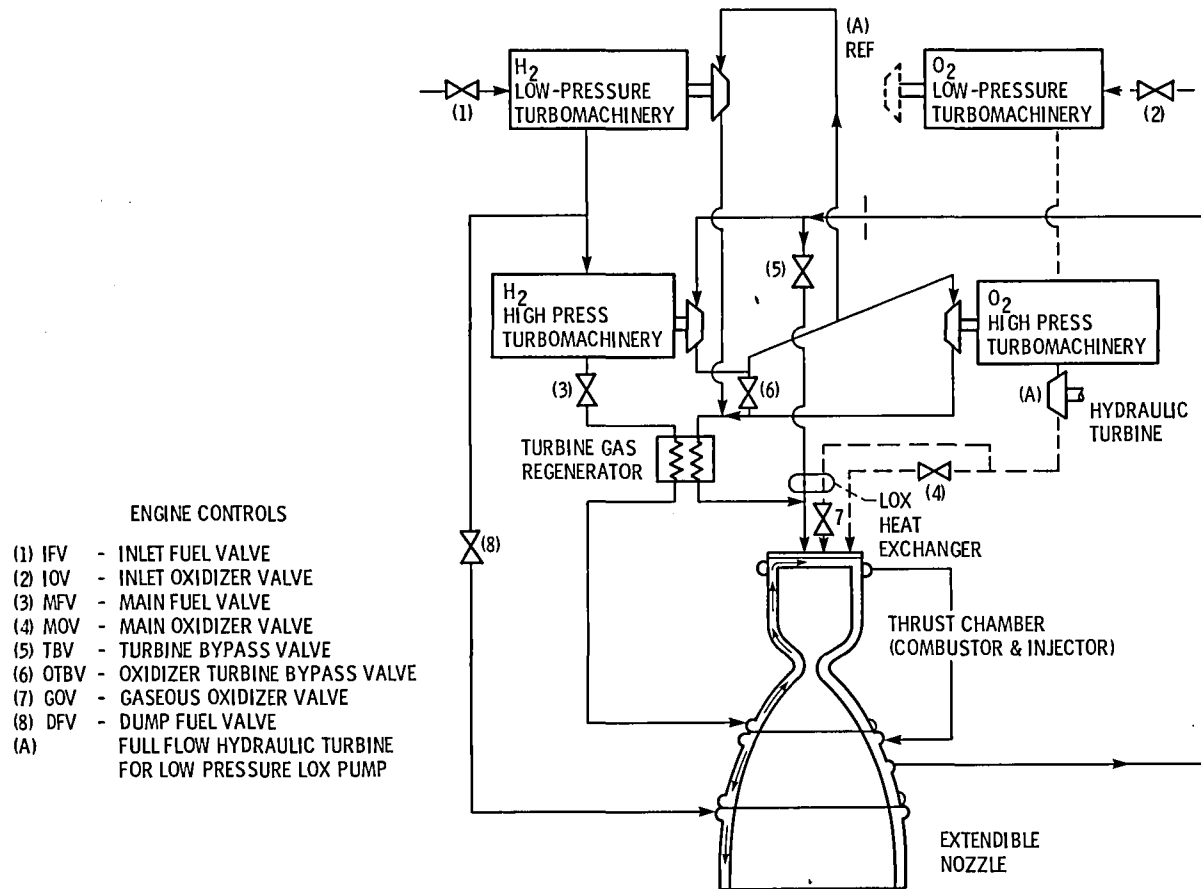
(A)
REF

$H_2$
LOW-PRESSURE
TURBOMACHINERY

(1)

$O_2$
LOW-PRESSURE
TURBOMACHINERY

(2)

(5)

$H_2$
HIGH PRESS
TURBOMACHINERY

$O_2$
HIGH PRESS
TURBOMACHINERY

(3)

(6)

(A)

HYDRAULIC
TURBINE

TURBINE GAS
REGENERATOR

(4)

LOX
HEAT
EXCHANGER

7

(8)

ENGINE CONTROLS

(1) IFV - INLET FUEL VALVE
(2) IOV - INLET OXIDIZER VALVE
(3) MFV - MAIN FUEL VALVE
(4) MOV - MAIN OXIDIZER VALVE
(5) TBV - TURBINE BYPASS VALVE
(6) OTBV - OXIDIZER TURBINE BYPASS VALVE
(7) GOV - GASEOUS OXIDIZER VALVE
(8) DFV - DUMP FUEL VALVE
(A) FULL FLOW HYDRAULIC TURBINE FOR LOW PRESSURE LOX PUMP

THRUST CHAMBER
(COMBUSTOR & INJECTOR)

EXTENDIBLE
NOZZLE